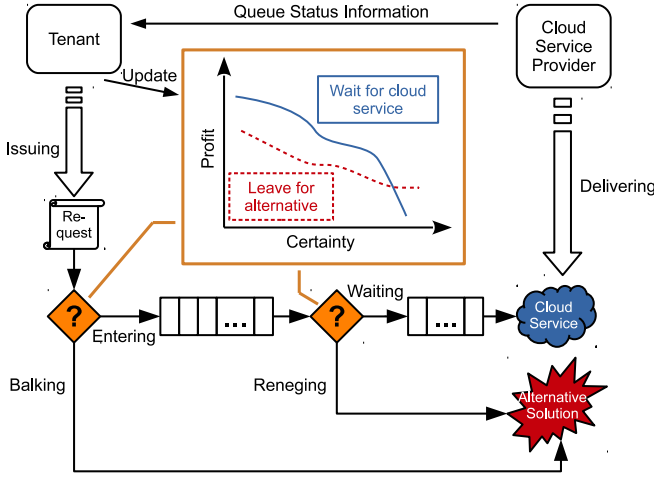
Queue Status Information

Tenant

Cloud Service Provider

Update

Profit

Wait for cloud service

Leave for alternative

Certainty

Issuing

Re-quest

Delivering

?

Entering

...

?

Waiting

...

Cloud Service

Balking

Reneging

Alternative Solution